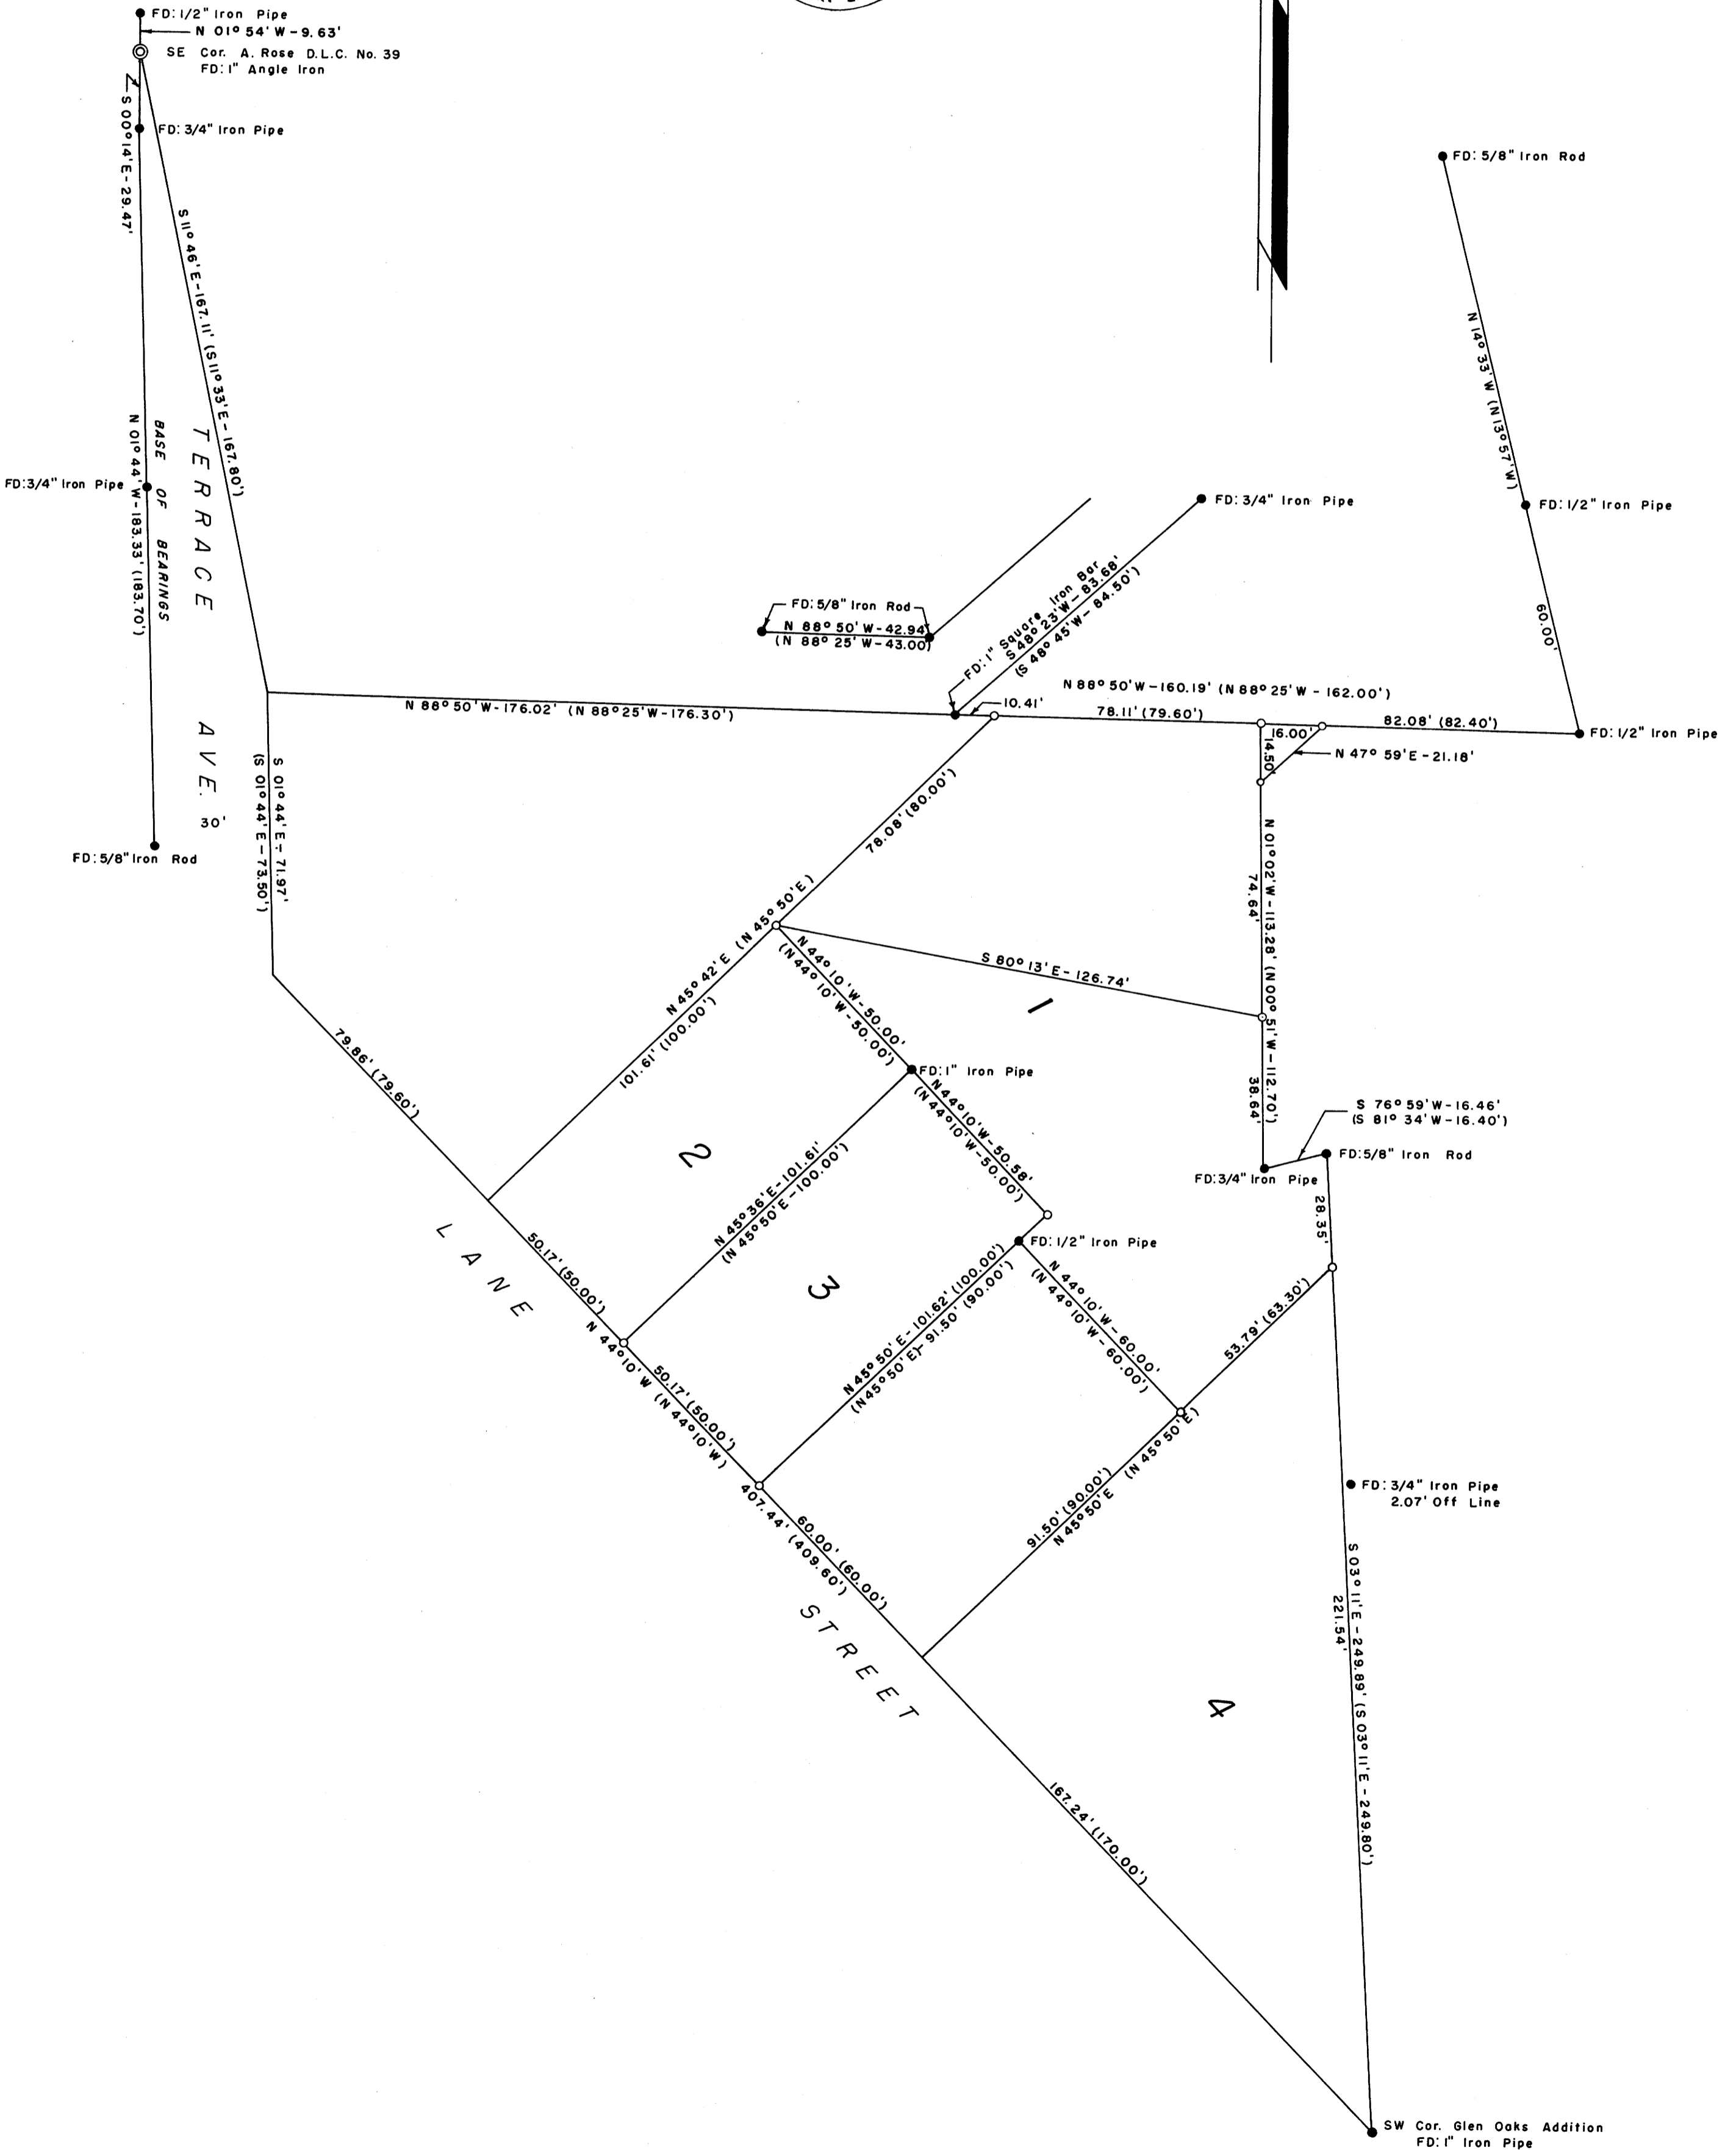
FD: 1/2" Iron Pipe
N 01° 54' W - 9.63'
SE Cor. A. Rose D.L.C. No. 39
FD: 1" Angle Iron
S 00° 14' E - 29.47'
FD: 3/4" Iron Pipe
S 11° 46' E - 167.11' (S 11° 33' E - 167.80')
FD: 5/8" Iron Rod
N 14° 33' W (N 13° 57' W)
FD: 1/2" Iron Pipe
60.00'
TERRACE
AVE.
30'
BASE OF BEARINGS
N 01° 44' W - 183.33' (183.70')
FD: 3/4" Iron Pipe
FD: 5/8" Iron Rod
FD: 3/4" Iron Pipe
FD: 5/8" Iron Rod
N 88° 50' W - 42.94'
(N 88° 25' W - 43.00')
FD: 1" Square Iron Bar
S 48° 23' W - 83.68'
(S 48° 45' W - 84.50')
N 88° 50' W - 160.19' (N 88° 25' W - 162.00')
N 88° 50' W - 176.02' (N 88° 25' W - 176.30')
10.41'
78.11' (79.60')
82.08' (82.40')
FD: 1/2" Iron Pipe
16.00'
14.50'
N 47° 59' E - 21.18'
S 01° 44' E - 71.97'
(S 01° 44' E - 73.50')
78.08' (80.00')
N 01° 02' W - 113.28' (N 00° 51' W - 112.70')
74.64'
N 45° 42' E (N 45° 50' E)
S 80° 13' E - 126.74'
1
N 44° 10' W - 50.00'
(N 44° 10' W - 50.00')
79.86' (79.60')
101.61' (100.00')
FD: 1" Iron Pipe
38.64'
S 76° 59' W - 16.46'
(S 81° 34' W - 16.40')
N 44° 10' W - 50.58'
(N 44° 10' W - 50.00')
FD: 5/8" Iron Rod
FD: 3/4" Iron Pipe
2
N 45° 36' E - 101.61'
(N 45° 50' E - 100.00')
28.35'
FD: 1/2" Iron Pipe
LANE
50.17' (50.00')
3
N 44° 10' W - 60.00'
(N 44° 10' W - 60.00')
53.79' (63.30')
N 45° 50' E - 101.62' (100.00')
(N 45° 50' E) - 91.50' (90.00')
N 44° 10' W (N 44° 10' W)
50.17' (50.00')
91.50' (90.00') (N 45° 50' E)
N 45° 50' E
FD: 3/4" Iron Pipe
2.07' Off Line
407.44' (409.60')
60.00' (60.00')
STREET
S 03° 11' E - 249.89' (S 03° 11' E - 249.80')
221.54'
4
167.24' (170.00')
SW Cor. Glen Oaks Addition
FD: 1" Iron Pipe